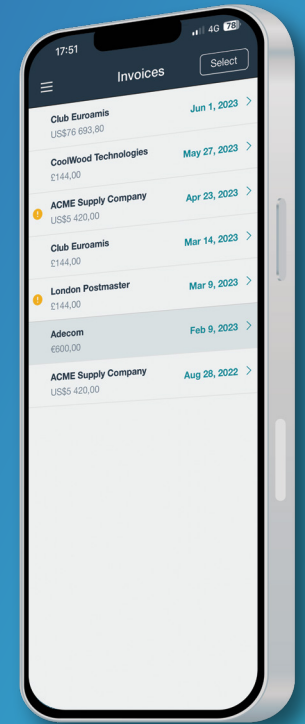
17:51 4G 78

Invoices Select

Club Euroamis
US$76 693,80
Jun 1, 2023

CoolWood Technologies
£144,00
May 27, 2023

ACME Supply Company
US$5 420,00
Apr 23, 2023

Club Euroamis
£144,00
Mar 14, 2023

London Postmaster
£144,00
Mar 9, 2023

Adecom
€600,00
Feb 9, 2023

ACME Supply Company
US$5 420,00
Aug 28, 2022